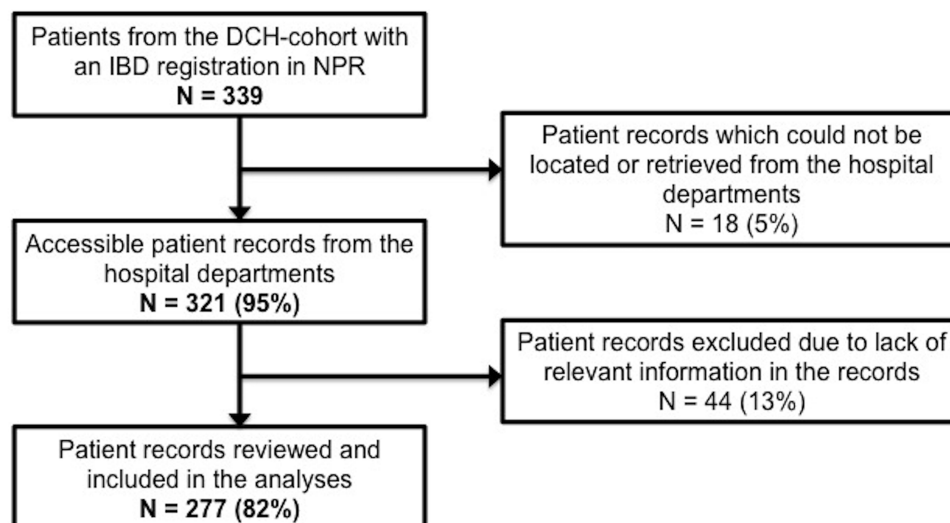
Patients from the DCH-cohort with an IBD registration in NPR
N = 339

Patient records which could not be located or retrieved from the hospital departments
N = 18 (5%)

Accessible patient records from the hospital departments
N = 321 (95%)

Patient records excluded due to lack of relevant information in the records
N = 44 (13%)

Patient records reviewed and included in the analyses
N = 277 (82%)